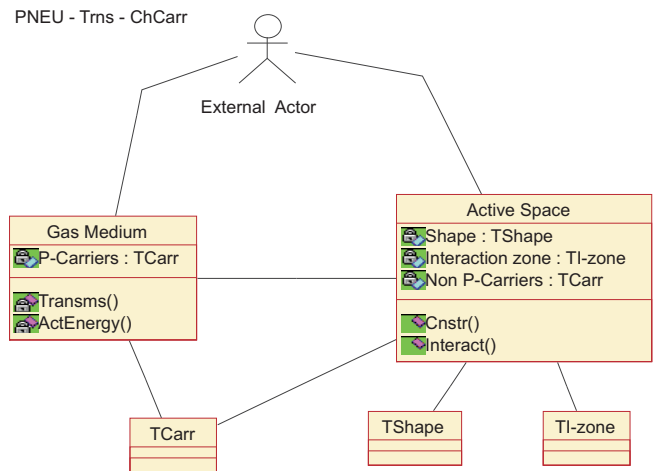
PNEU - Trns - ChCarr

External Actor

Gas Medium

P-Carriers : TCarr

Transms()

ActEnergy()

Active Space

Shape : TShape

Interaction zone : TI-zone

Non P-Carriers : TCarr

Cnstr()

Interact()

TCarr

TShape

TI-zone